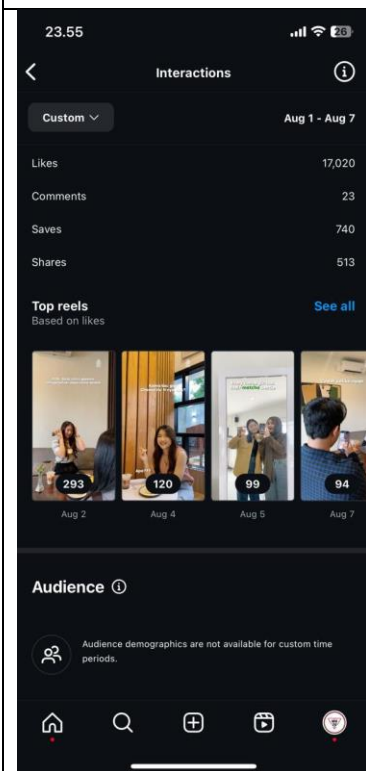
23.55

26

Interactions

Custom

Aug 1 - Aug 7

Likes 17,020

Comments 23

Saves 740

Shares 513

Top reels
Based on likes

See all

293
Aug 2

120
Aug 4

99
Aug 5

94
Aug 7

Audience

Audience demographics are not available for custom time periods.